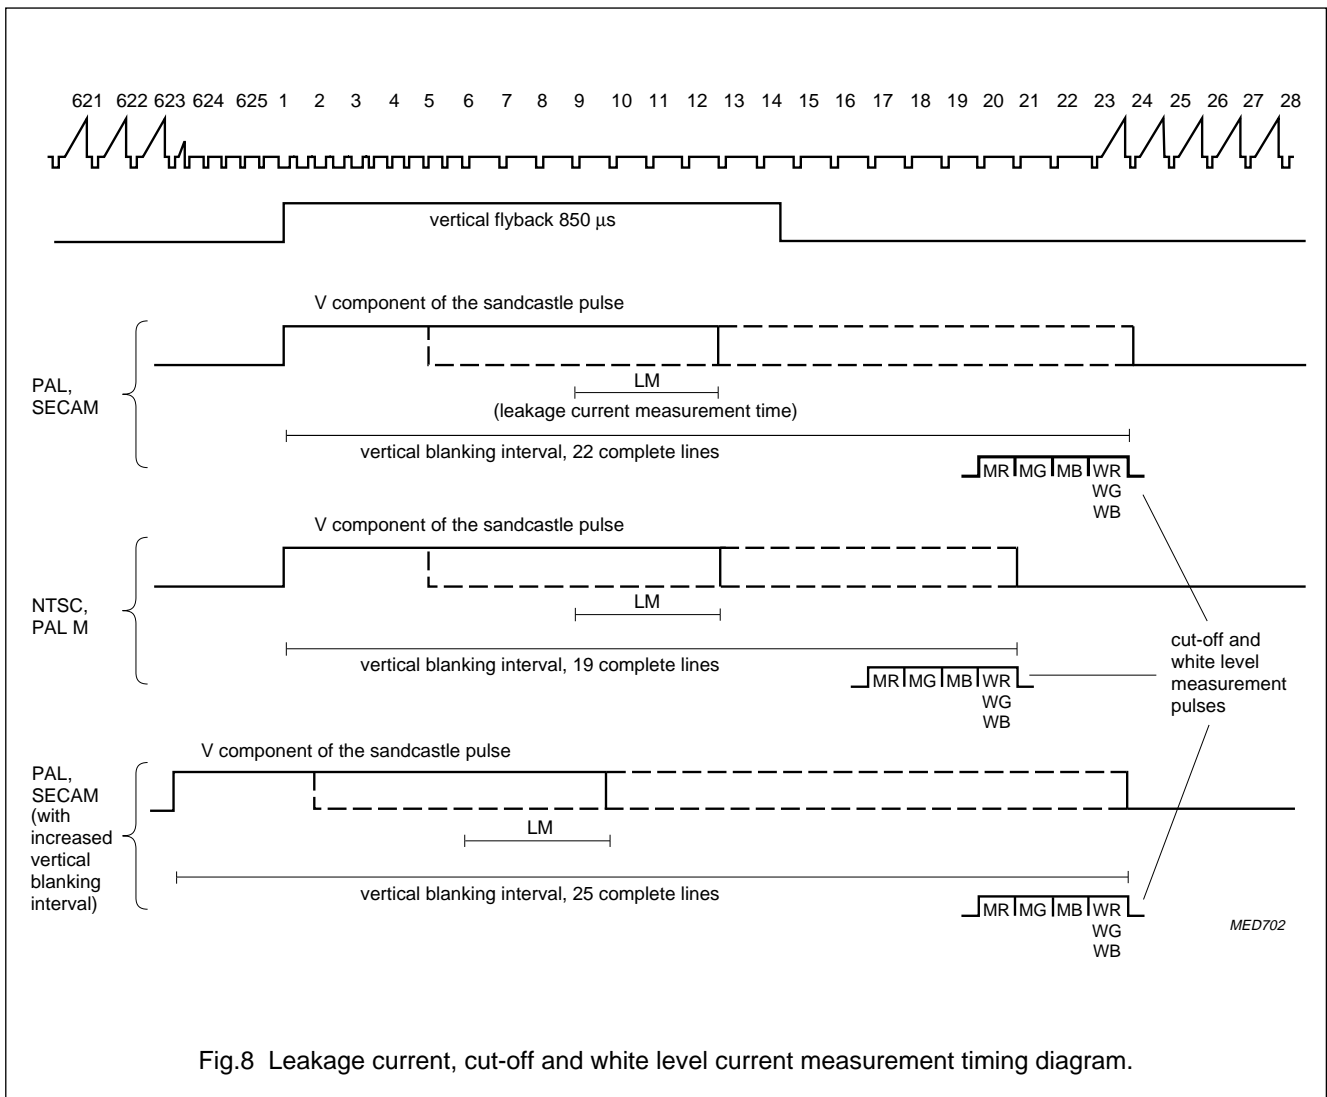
621 622 623 624 625 1 2 3 4 5 6 7 8 9 10 11 12 13 14 15 16 17 18 19 20 21 22 23 24 25 26 27 28

vertical flyback 850 µs

V component of the sandcastle pulse

PAL, SECAM

LM

(leakage current measurement time)

vertical blanking interval, 22 complete lines

MR MG MB WR WG WB

V component of the sandcastle pulse

NTSC, PAL M

LM

vertical blanking interval, 19 complete lines

MR MG MB WR WG WB

cut-off and white level measurement pulses

V component of the sandcastle pulse

PAL, SECAM (with increased vertical blanking interval)

LM

vertical blanking interval, 25 complete lines

MR MG MB WR WG WB

MED702

Fig.8 Leakage current, cut-off and white level current measurement timing diagram.